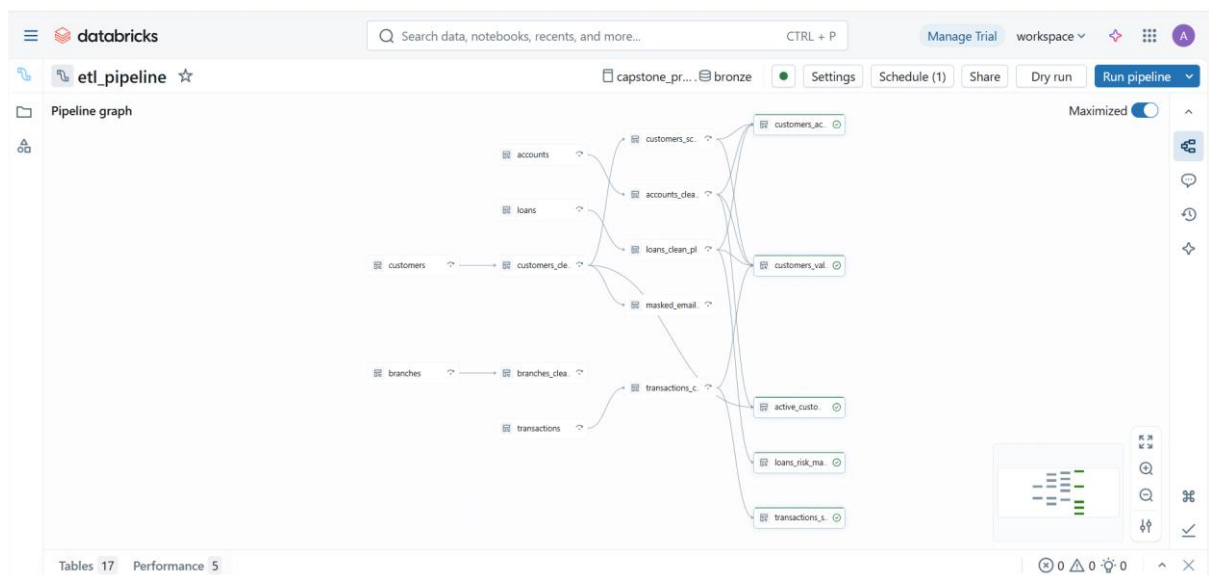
databricks

Search data, notebooks, recents, and more... CTRL + P

Manage Trial workspace A

etl_pipeline ☆

capstone_pr... bronze Settings Schedule (1) Share Dry run Run pipeline

Pipeline graph

Maximized

accounts
loans
customers
customers_cle..
branches
branches_clea..
transactions

customers_sc..
accounts_clea..
loans_clean_pl
masked_email..
transactions_c..

customers_ac..
customers_val..
active_custo..
loans_risk_ma..
transactions_s..

Tables 17 Performance 5

0 0 0